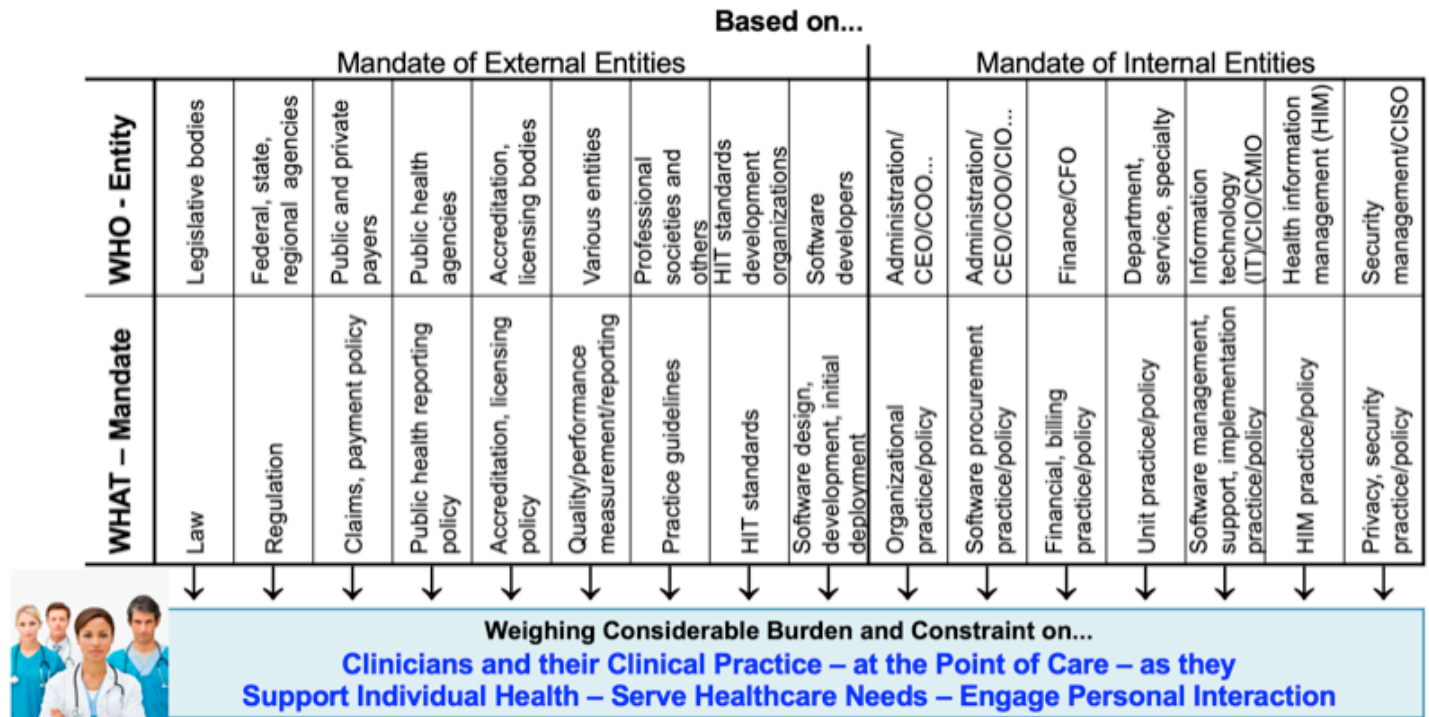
Based on...

| | Mandate of External Entities | | | | | | | | | Mandate of Internal Entities | | | | | | | |
|---|---|---|---|---|---|---|---|---|---|---|---|---|---|---|---|---|---|
| WHO - Entity | Legislative bodies | Federal, state, regional agencies | Public and private payers | Public health agencies | Accreditation, licensing bodies | Various entities | Professional societies and others | HIT standards development organizations | Software developers | Administration/ CEO/COO... | Administration/ CEO/COO/CIO... | Finance/CFO | Department, service, specialty | Information technology (IT)/CIO/CMIO | Health information management (HIM) | Security management/CISO |
| WHAT – Mandate | Law | Regulation | Claims, payment policy | Public health reporting policy | Accreditation, licensing policy | Quality/performance measurement/reporting | Practice guidelines | HIT standards | Software design, development, initial deployment | Organizational practice/policy | Software procurement practice/policy | Financial, billing practice/policy | Unit practice/policy | Software management, support, implementation practice/policy | HIM practice/policy | Privacy, security practice/policy |

Weighing Considerable Burden and Constraint on...
Clinicians and their Clinical Practice – at the Point of Care – as they Support Individual Health – Serve Healthcare Needs – Engage Personal Interaction